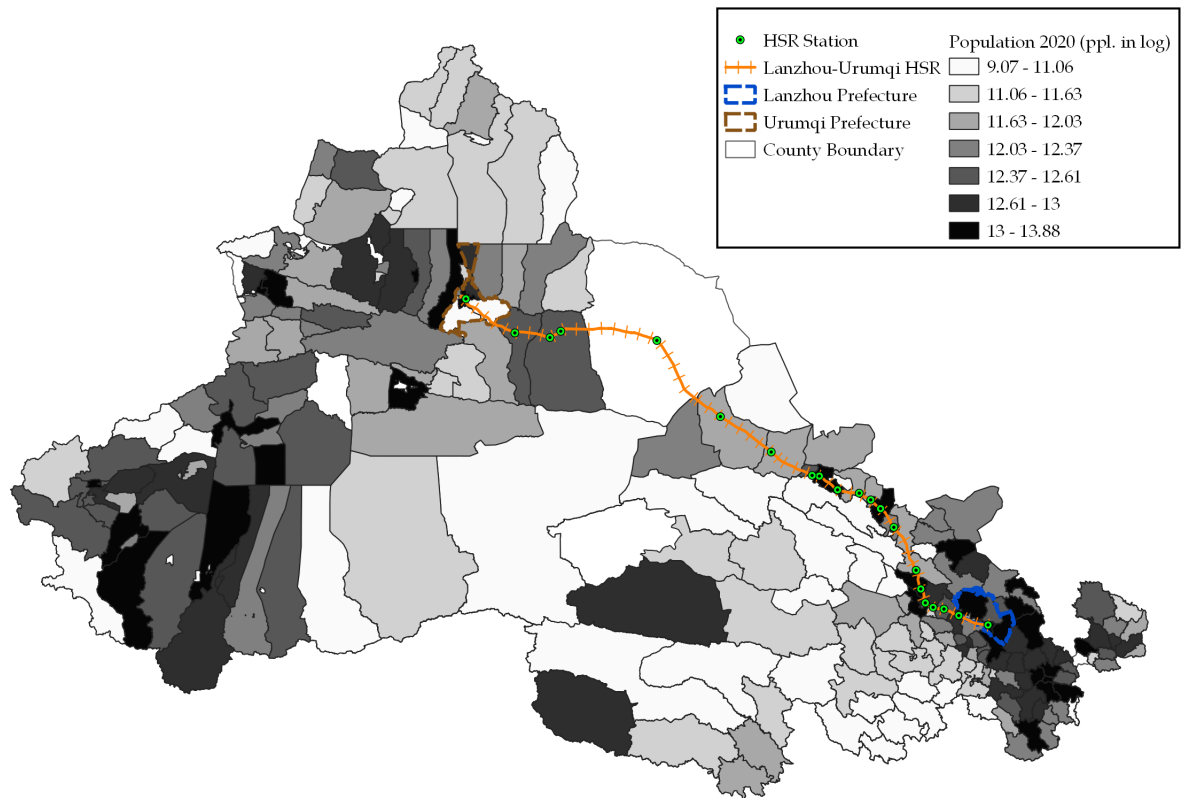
HSR Station
Lanzhou-Urumqi HSR
Lanzhou Prefecture
Urumqi Prefecture
County Boundary

Population 2020 (ppl. in log)
9.07 - 11.06
11.06 - 11.63
11.63 - 12.03
12.03 - 12.37
12.37 - 12.61
12.61 - 13
13 - 13.88